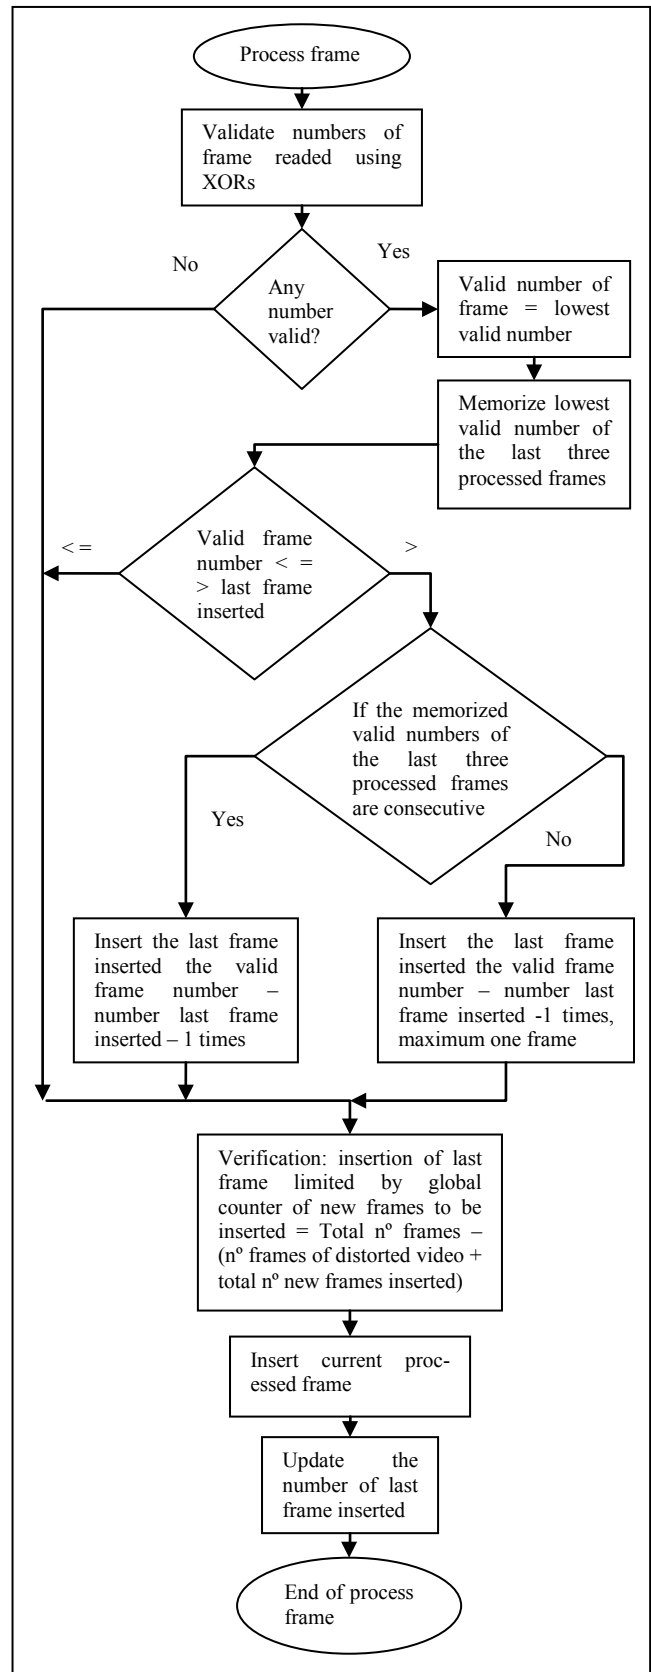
Process frame

Validate numbers of frame readed using XORs

No

Yes

Any number valid?

Valid number of frame = lowest valid number

Memorize lowest valid number of the last three processed frames

< =

>

Valid frame number < = > last frame inserted

If the memorized valid numbers of the last three processed frames are consecutive

Yes

No

Insert the last frame inserted the valid frame number – number last frame inserted – 1 times

Insert the last frame inserted the valid frame number – number last frame inserted -1 times, maximum one frame

Verification: insertion of last frame limited by global counter of new frames to be inserted = Total nº frames – (nº frames of distorted video + total nº new frames inserted)

Insert current processed frame

Update the number of last frame inserted

End of process frame